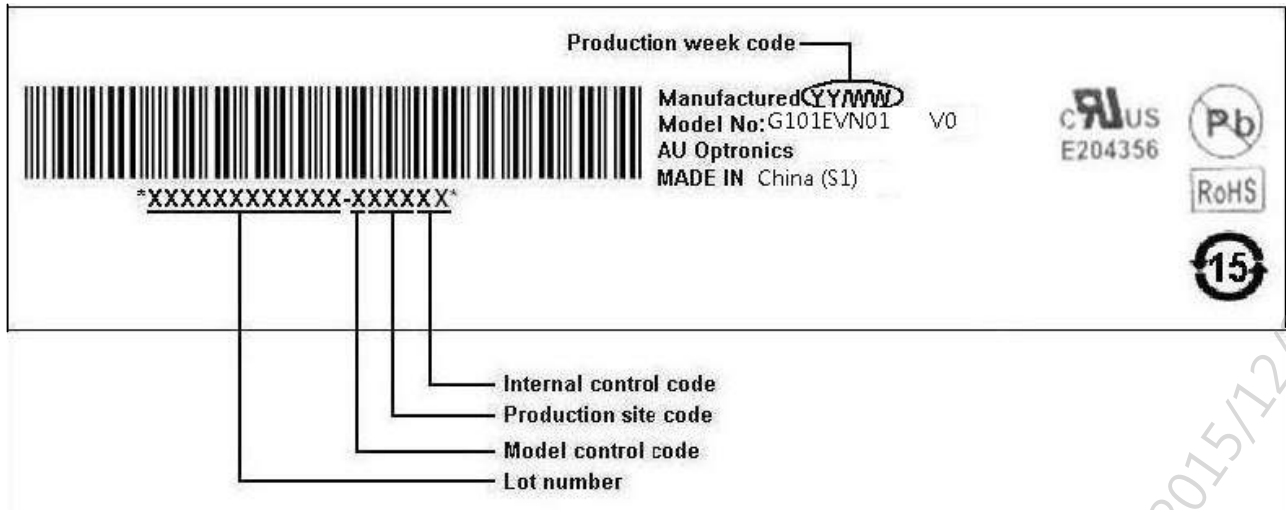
Production week code

*XXXXXXXXXXXX-XXXXXX*

Manufactured YY/WW
Model No: G101EVN01 V0
AU Optronics
MADE IN China (S1)

c RU us
E204356

Pb

RoHS

15

Internal control code
Production site code
Model control code
Lot number

2015/12/